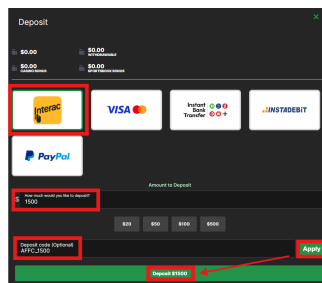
Deposit

×

$0.00

$0.00
WITHDRAWABLE

$0.00
CASINO BONUS

$0.00
SPORTSBOOK BONUS

Interac

VISA

Instant Bank Transfer

INSTADEBIT

PayPal

Amount to Deposit

How much would you like to deposit?
$ 1500

$20

$50

$100

$500

Deposit code (Optional)
AFFC_1500

Apply

Deposit $1500